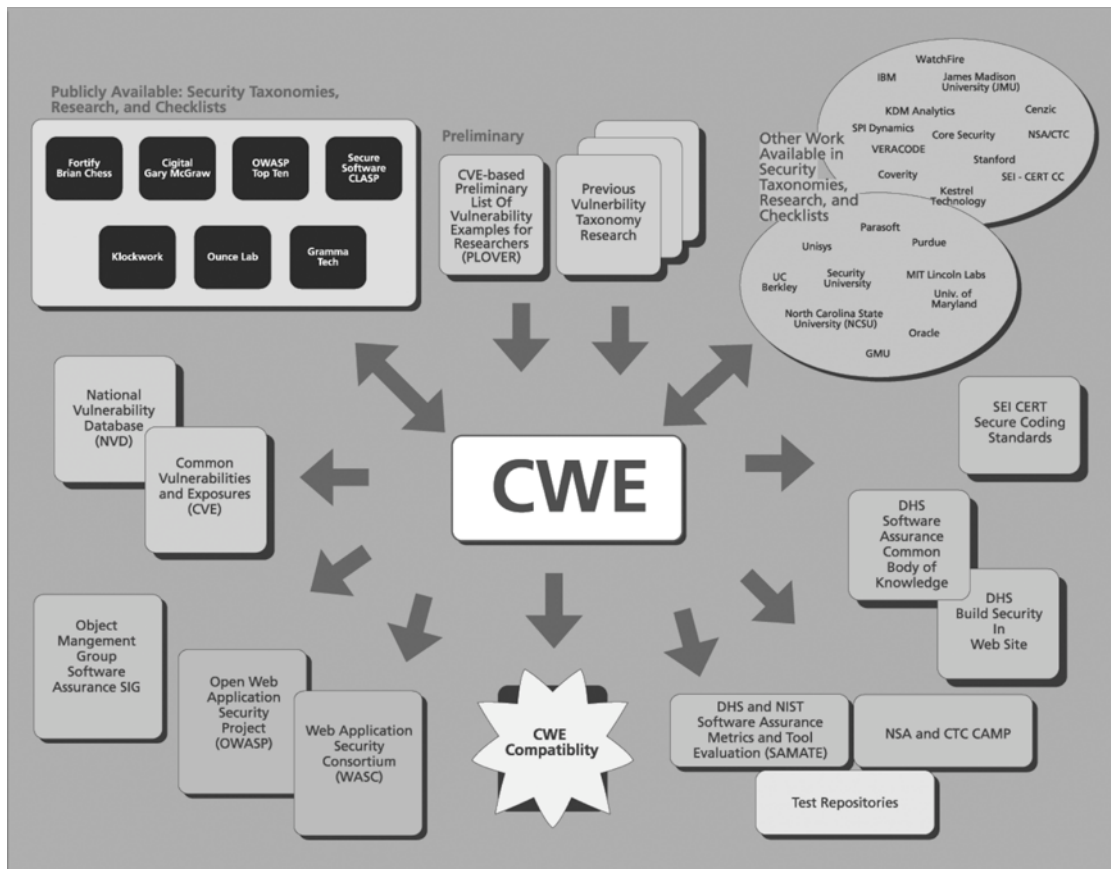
Publicly Available: Security Taxonomies, Research, and Checklists

Fortify Brian Chess

Cigital Gary McGraw

OWASP Top Ten

Secure Software CLASP

Klockwork

Ounce Lab

Gramma Tech

Preliminary

CVE-based Preliminary List Of Vulnerability Examples for Researchers (PLOVER)

Previous Vulnerbility Taxonomy Research

WatchFire

IBM

James Madison University (JMU)

KDM Analytics

Cenzic

SPI Dynamics

Core Security

NSA/CTC

VERACODE

Stanford

Coverity

SEI - CERT CC

Kestrel Technology

Other Work Available in Security Taxonomies, Research, and Checklists

Parasoft

Unisys

Purdue

UC Berkley

Security University

MIT Lincoln Labs

Univ. of Maryland

North Carolina State University (NCSU)

Oracle

GMU

National Vulnerability Database (NVD)

Common Vulnerabilities and Exposures (CVE)

CWE

SEI CERT Secure Coding Standards

DHS Software Assurance Common Body of Knowledge

DHS Build Security In Web Site

Object Mangement Group Software Assurance SIG

Open Web Application Security Project (OWASP)

Web Application Security Consortium (WASC)

CWE Compatiblity

DHS and NIST Software Assurance Metrics and Tool Evaluation (SAMATE)

NSA and CTC CAMP

Test Repositories